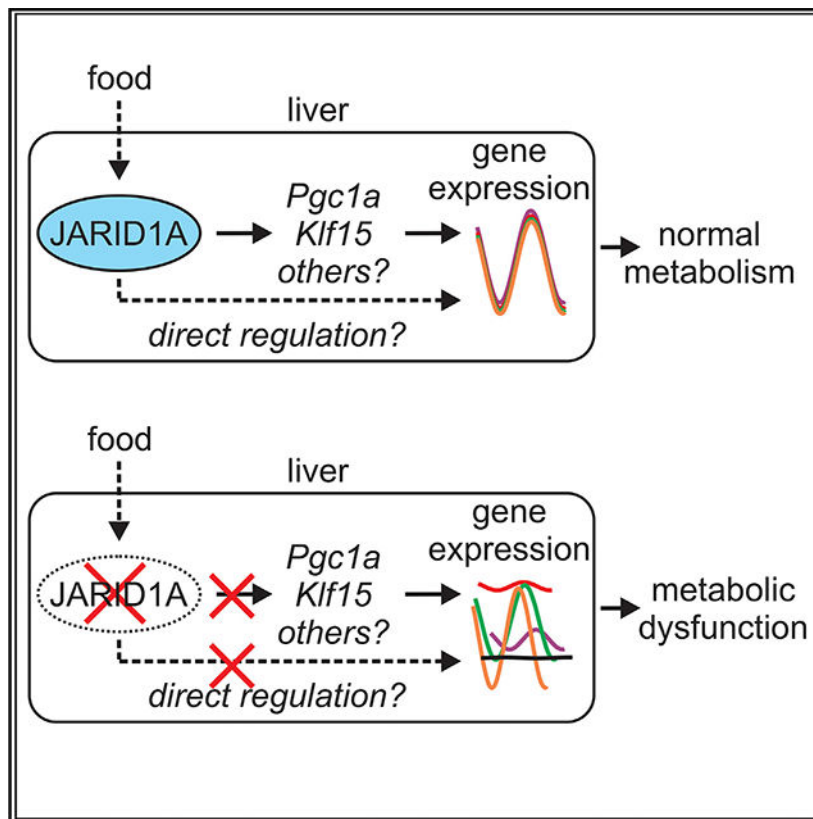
food

liver

JARID1A

Pgc1a
Klf15
others?

gene expression

normal metabolism

direct regulation?

food

liver

JARID1A

Pgc1a
Klf15
others?

gene expression

metabolic dysfunction

direct regulation?